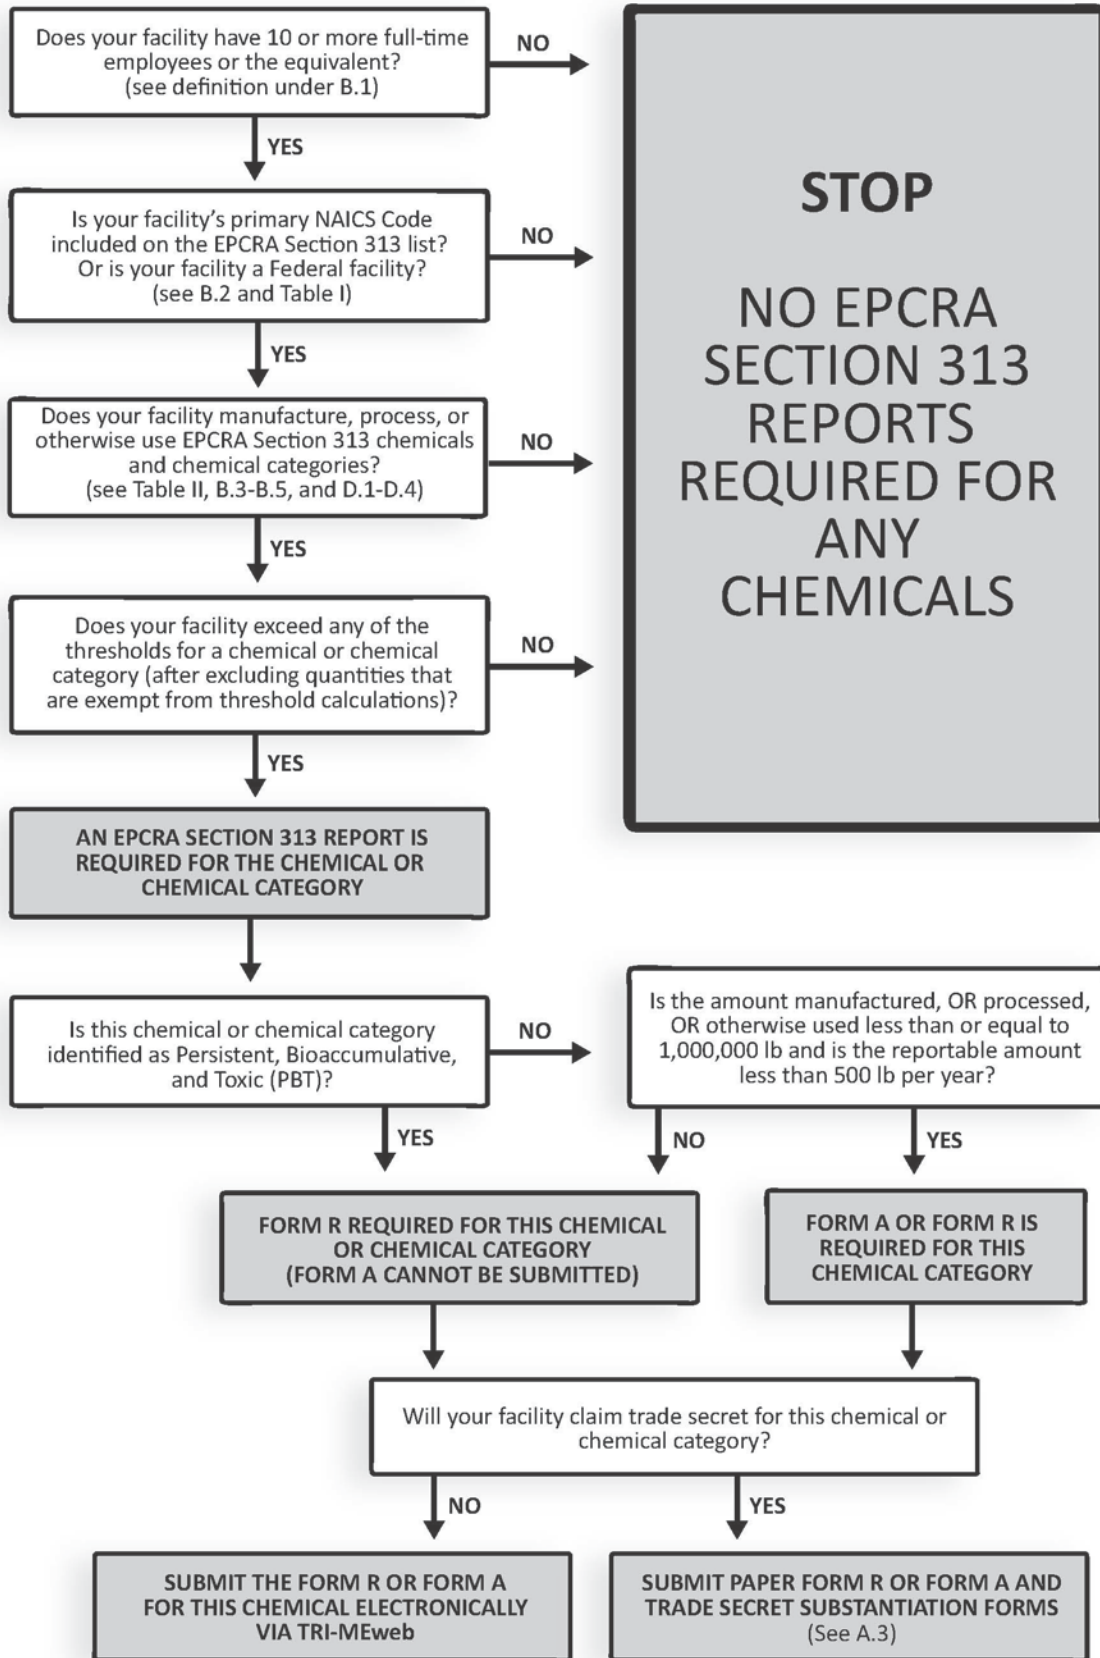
Does your facility have 10 or more full-time employees or the equivalent? (see definition under B.1)

NO

YES

Is your facility's primary NAICS Code included on the EPCRA Section 313 list? Or is your facility a Federal facility? (see B.2 and Table I)

NO

YES

Does your facility manufacture, process, or otherwise use EPCRA Section 313 chemicals and chemical categories? (see Table II, B.3-B.5, and D.1-D.4)

NO

YES

Does your facility exceed any of the thresholds for a chemical or chemical category (after excluding quantities that are exempt from threshold calculations)?

NO

YES

STOP

NO EPCRA SECTION 313 REPORTS REQUIRED FOR ANY CHEMICALS

AN EPCRA SECTION 313 REPORT IS REQUIRED FOR THE CHEMICAL OR CHEMICAL CATEGORY

Is this chemical or chemical category identified as Persistent, Bioaccumulative, and Toxic (PBT)?

NO

Is the amount manufactured, OR processed, OR otherwise used less than or equal to 1,000,000 lb and is the reportable amount less than 500 lb per year?

YES

NO

YES

FORM R REQUIRED FOR THIS CHEMICAL OR CHEMICAL CATEGORY (FORM A CANNOT BE SUBMITTED)

FORM A OR FORM R IS REQUIRED FOR THIS CHEMICAL CATEGORY

Will your facility claim trade secret for this chemical or chemical category?

NO

YES

SUBMIT THE FORM R OR FORM A FOR THIS CHEMICAL ELECTRONICALLY VIA TRI-MEweb

SUBMIT PAPER FORM R OR FORM A AND TRADE SECRET SUBSTANTIATION FORMS (See A.3)